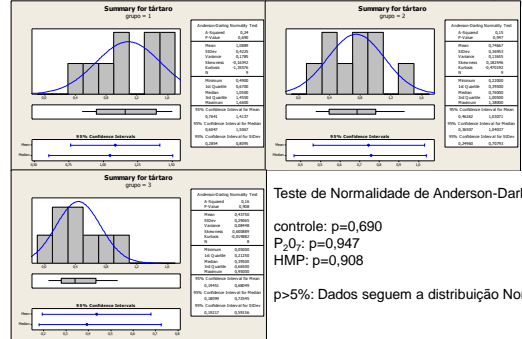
Summary for tártaro
grupo = 1

Anderson-Darling Normality Test
A-Squared 0,24
P-Value 0,690

Mean 1,0888
StDev 0,4226
Variance 0,1785
Skewness -0,3042
Kurtosis -1,35576
N 9

Minimum 0,4900
1st Quartile 0,6700
Median 1,0500
3rd Quartile 1,4500
Maximum 1,6600

95% Confidence Interval for Mean
0,7641 1,4137

95% Confidence Interval for Median
0,6047 1,5067

95% Confidence Interval for StDev
0,2854 0,8095

95% Confidence Intervals

Mean
Median

Summary for tártaro
grupo = 2

Anderson-Darling Normality Test
A-Squared 0,15
P-Value 0,947

Mean 0,74667
StDev 0,36953
Variance 0,13655
Skewness 0,182346
Kurtosis -0,470102
N 9

Minimum 0,22000
1st Quartile 0,39500
Median 0,76000
3rd Quartile 1,09000
Maximum 1,38000

95% Confidence Interval for Mean
0,46262 1,03071

95% Confidence Interval for Median
0,38587 1,04037

95% Confidence Interval for StDev
0,24960 0,70793

95% Confidence Intervals

Summary for tártaro
grupo = 3

Anderson-Darling Normality Test
A-Squared 0,16
P-Value 0,908

Mean 0,43756
StDev 0,29066
Variance 0,08448
Skewness 0,608889
Kurtosis 0,308664
N 9

Minimum 0,05000
1st Quartile 0,21250
Median 0,39000
3rd Quartile 0,66000
Maximum 0,98000

95% Confidence Interval for Mean
0,19451 0,68049

95% Confidence Interval for Median
0,18099 0,72045

95% Confidence Interval for StDev
0,19217 0,59156

95% Confidence Intervals

Mean
Median

Teste de Normalidade de Anderson-Darl

controle: p=0,690
$P_2O_7$: p=0,947
HMP: p=0,908

p>5%: Dados seguem a distribuição Nor